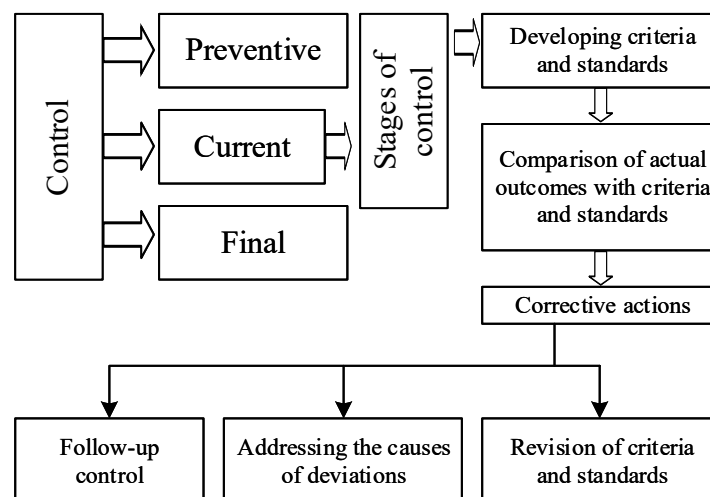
Control

Preventive

Current

Final

Stages of control

Developing criteria and standards

Comparison of actual outcomes with criteria and standards

Corrective actions

Follow-up control

Addressing the causes of deviations

Revision of criteria and standards